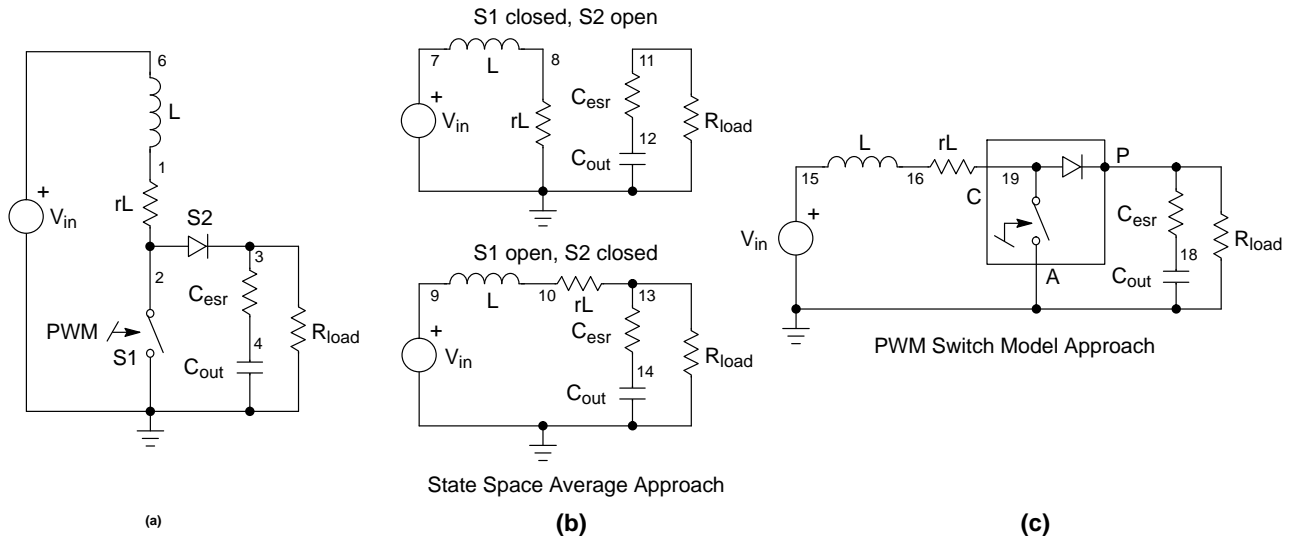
6
L
1
+
$V_{in}$
rL
S2
2
3
$C_{esr}$
PWM
S1
4
$C_{out}$
$R_{load}$
(a)

S1 closed, S2 open
7
L
8
11
+
$V_{in}$
rL
$C_{esr}$
12
$R_{load}$
$C_{out}$

S1 open, S2 closed
9
L
10
rL
13
+
$V_{in}$
$C_{esr}$
14
$R_{load}$
$C_{out}$
State Space Average Approach
(b)

L
rL
P
15
16
C
19
+
$V_{in}$
$C_{esr}$
18
$R_{load}$
A
$C_{out}$
PWM Switch Model Approach
(c)